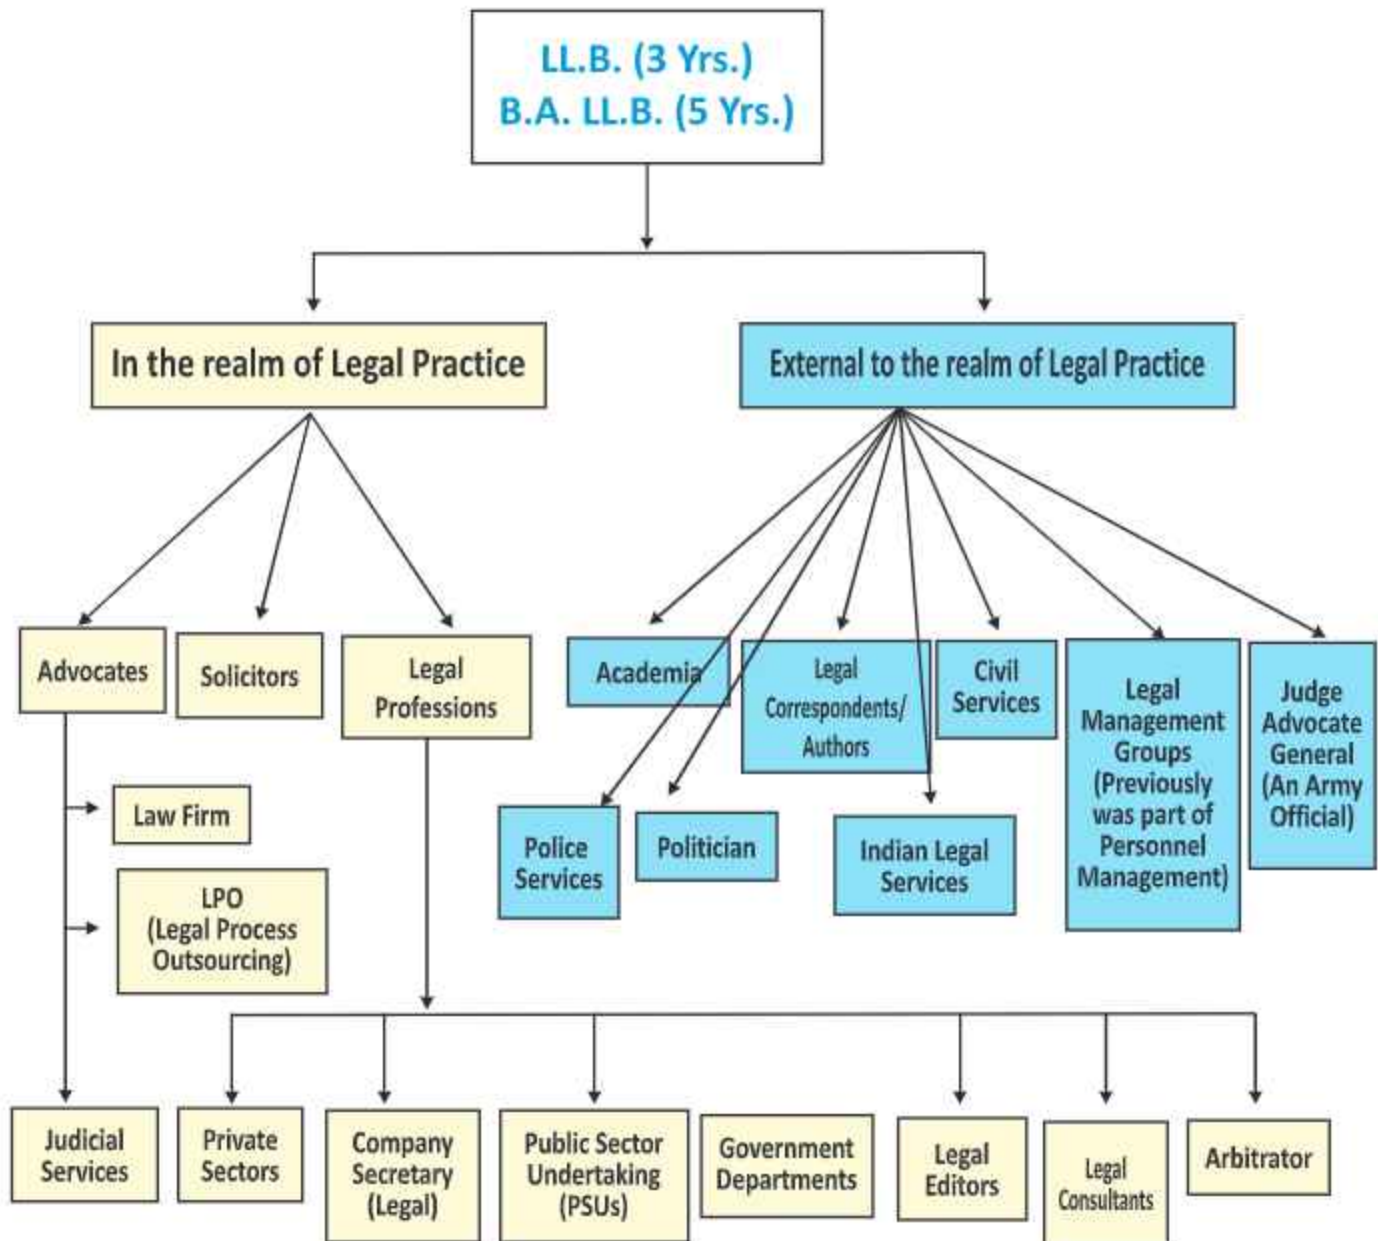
LL.B. (3 Yrs.)
B.A. LL.B. (5 Yrs.)

In the realm of Legal Practice

External to the realm of Legal Practice

Advocates

Solicitors

Legal Professions

Law Firm

LPO (Legal Process Outsourcing)

Academia

Legal Correspondents/ Authors

Civil Services

Legal Management Groups (Previously was part of Personnel Management)

Judge Advocate General (An Army Official)

Police Services

Politician

Indian Legal Services

Judicial Services

Private Sectors

Company Secretary (Legal)

Public Sector Undertaking (PSUs)

Government Departments

Legal Editors

Legal Consultants

Arbitrator